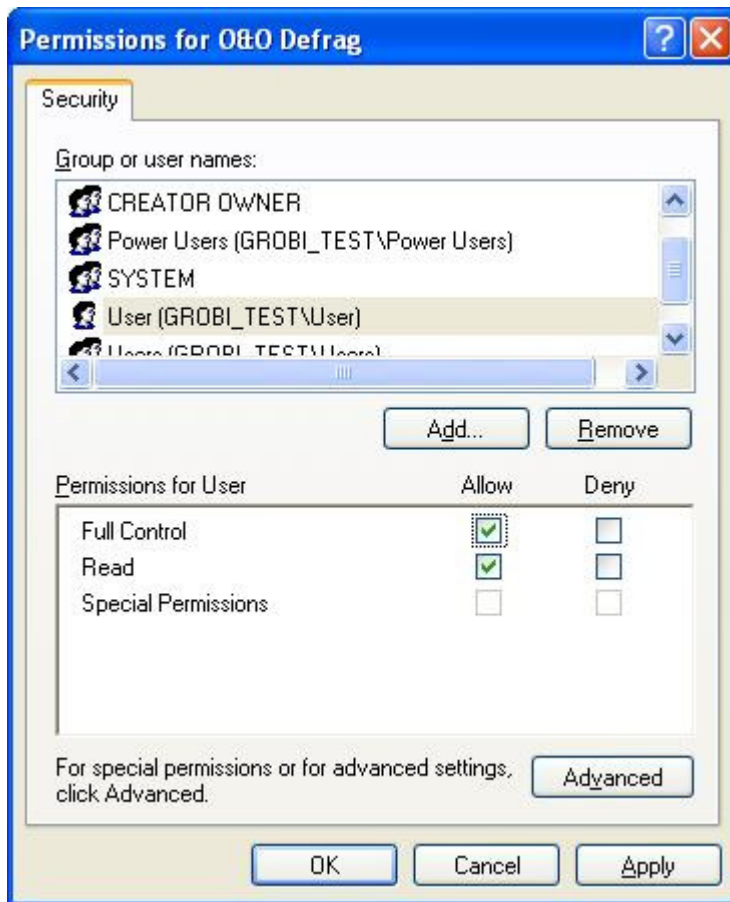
Permissions for O&O Defrag

Security

Group or user names:

CREATOR OWNER
Power Users (GROBI_TEST\Power Users)
SYSTEM
User (GROBI_TEST\User)
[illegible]

Add...
Remove

| Permissions for User | Allow | Deny |
|---|---|---|
| Full Control | ☑ | ☐ |
| Read | ☑ | ☐ |
| Special Permissions | ☐ | ☐ |

For special permissions or for advanced settings, click Advanced.
Advanced

OK
Cancel
Apply